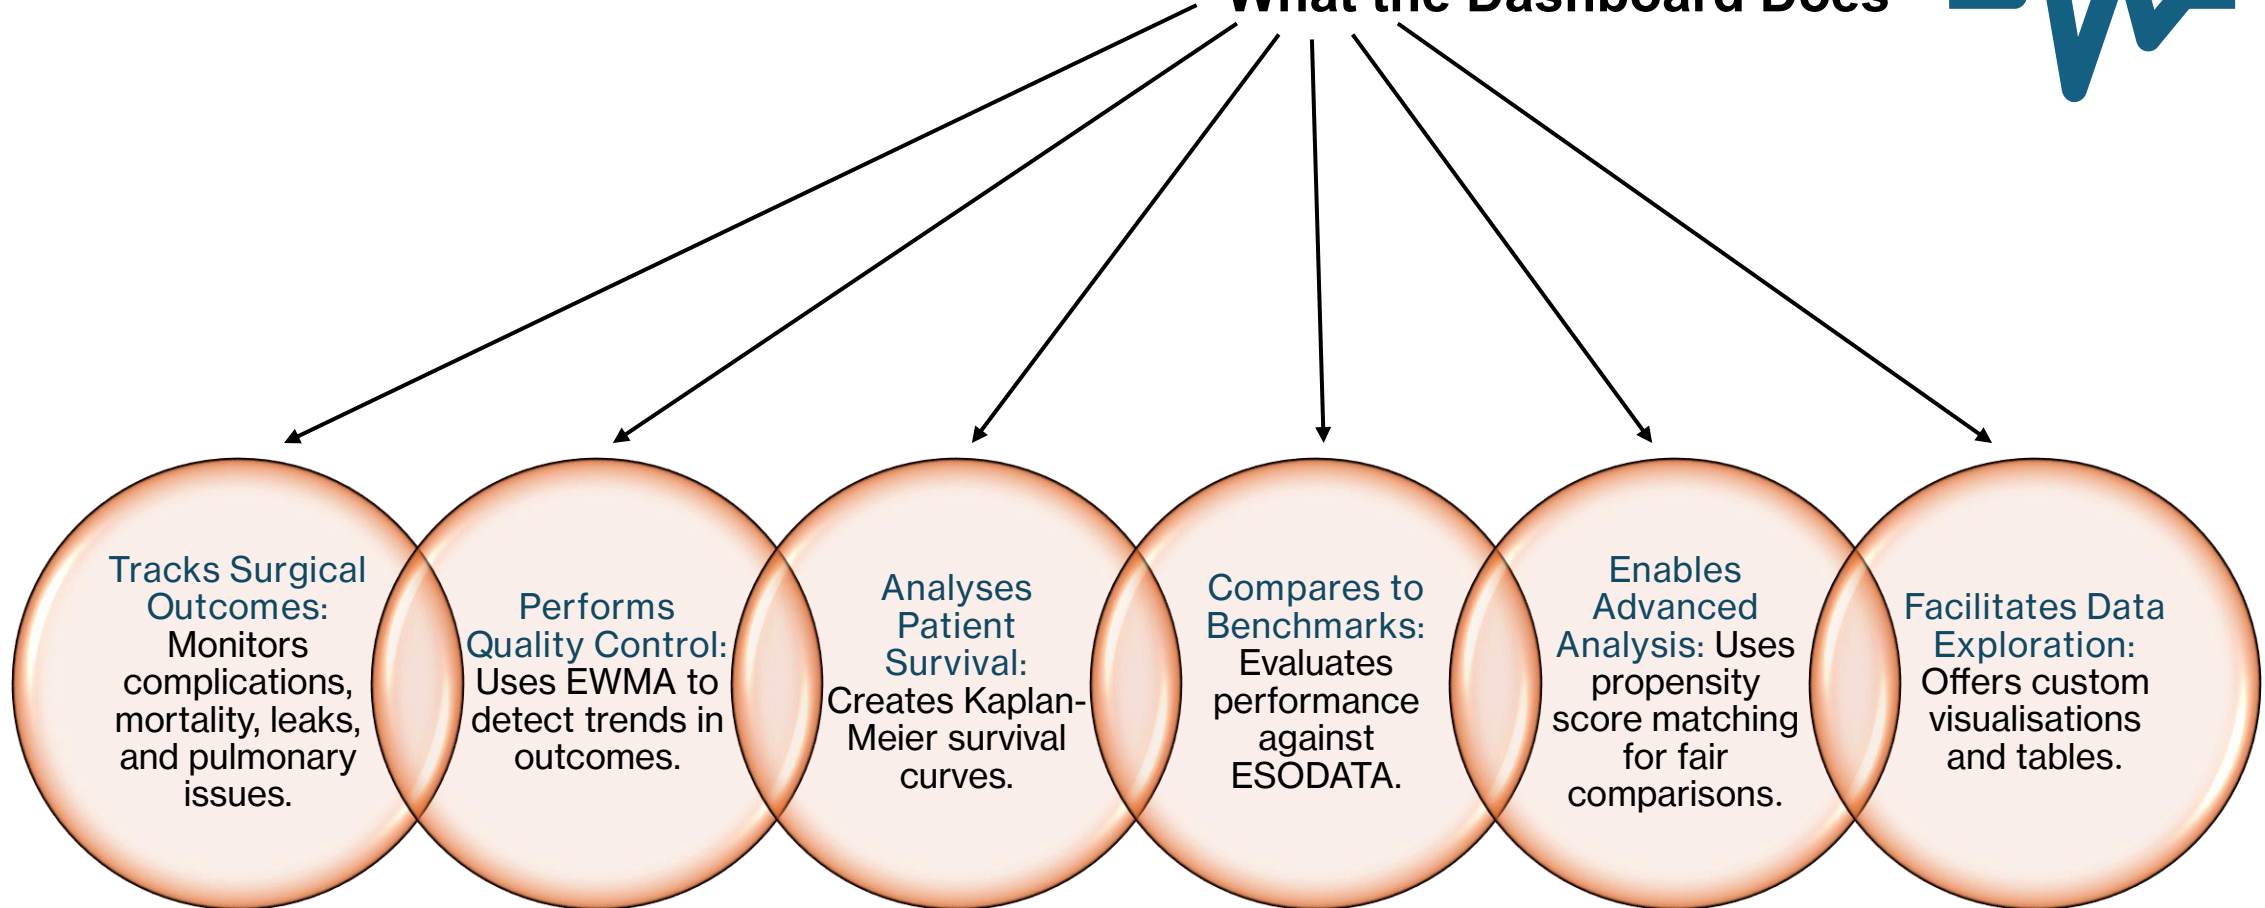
What the Dashboard Does

Tracks Surgical Outcomes: Monitors complications, mortality, leaks, and pulmonary issues.

Performs Quality Control: Uses EWMA to detect trends in outcomes.

Analyses Patient Survival: Creates Kaplan-Meier survival curves.

Compares to Benchmarks: Evaluates performance against ESODATA.

Enables Advanced Analysis: Uses propensity score matching for fair comparisons.

Facilitates Data Exploration: Offers custom visualisations and tables.